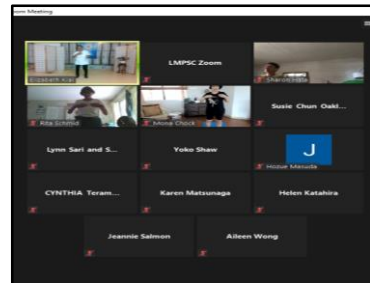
oom Meeting

Elizabeth Kipi

LMPSC Zoom

Sharon Hisa

Rita Schmid

Mona Chock

Susie Chun Oakl...

Lynn Sari and S...

Yoko Shaw

J

Hozue Masuda

CYNTHIA Teram...

Karen Matsunaga

Helen Katahira

Jeannie Salmon

Aileen Wong